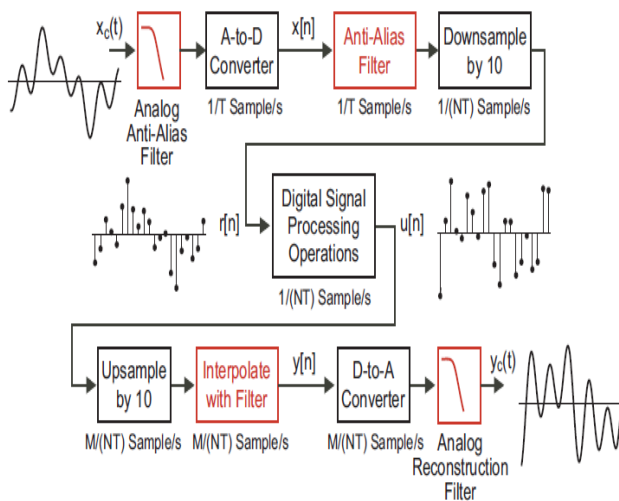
$x_c(t)$

Analog Anti-Alias Filter

A-to-D Converter

1/T Sample/s

x[n]

Anti-Alias Filter

1/T Sample/s

Downsample by 10

1/(NT) Sample/s

r[n]

Digital Signal Processing Operations

1/(NT) Sample/s

u[n]

Upsample by 10

M/(NT) Sample/s

Interpolate with Filter

M/(NT) Sample/s

y[n]

D-to-A Converter

M/(NT) Sample/s

Analog Reconstruction Filter

$y_c(t)$